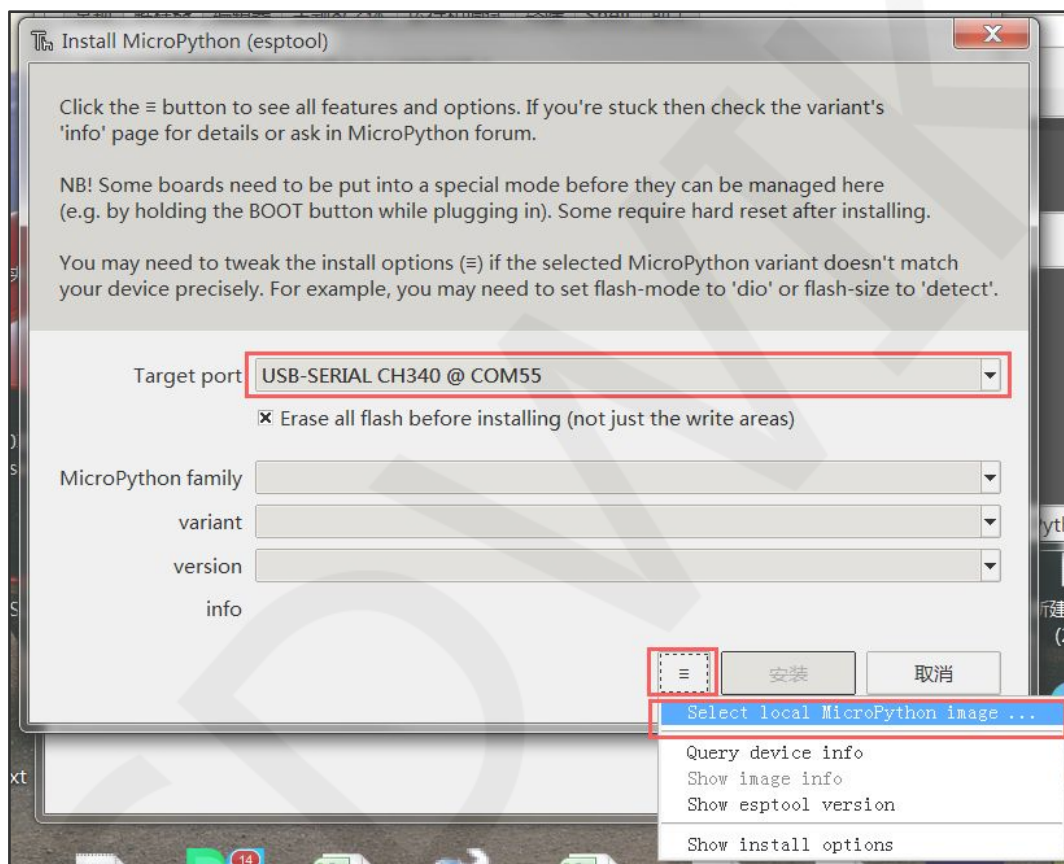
Install MicroPython (esptool)

Click the ≡ button to see all features and options. If you're stuck then check the variant's 'info' page for details or ask in MicroPython forum.

NB! Some boards need to be put into a special mode before they can be managed here (e.g. by holding the BOOT button while plugging in). Some require hard reset after installing.

You may need to tweak the install options (≡) if the selected MicroPython variant doesn't match your device precisely. For example, you may need to set flash-mode to 'dio' or flash-size to 'detect'.

Target port USB-SERIAL CH340 @ COM55

☒ Erase all flash before installing (not just the write areas)

MicroPython family

variant

version

info

≡ 安装 取消

Select local MicroPython image ...

Query device info

Show image info

Show esptool version

Show install options